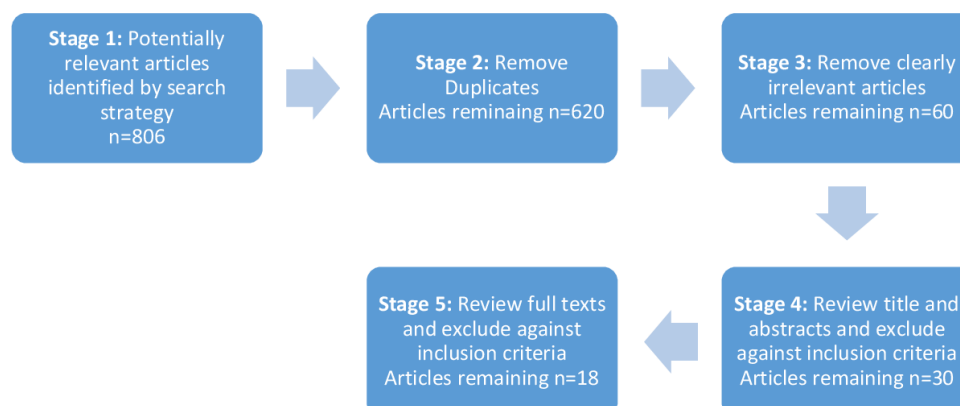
**Stage 1:** Potentially relevant articles identified by search strategy
n=806

**Stage 2:** Remove Duplicates
Articles remeinaing n=620

**Stage 3:** Remove clearly irrelevant articles
Articles remaining n=60

**Stage 4:** Review title and abstracts and exclude against inclusion criteria
Articles remaining n=30

**Stage 5:** Review full texts and exclude against inclusion criteria
Articles remaining n=18